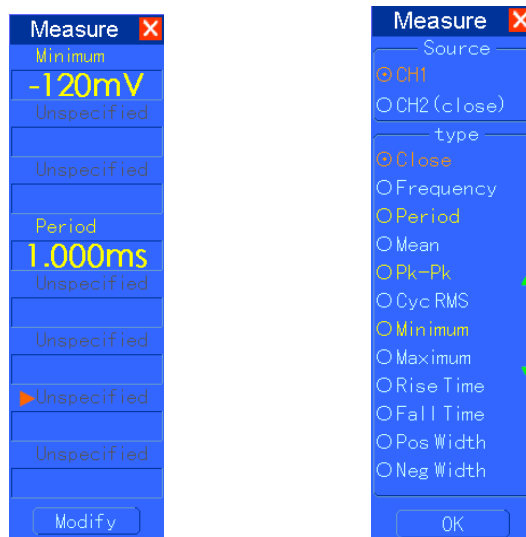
Measure
Minimum
-120mV
Unspecified
Unspecified
Period
1.000ms
Unspecified
Unspecified
Unspecified
Unspecified
Modify

Measure
Source
CH1
CH2(close)
type
Close
Frequency
Period
Mean
Pk-Pk
Cyc RMS
Minimum
Maximum
Rise Time
Fall Time
Pos Width
Neg Width
OK